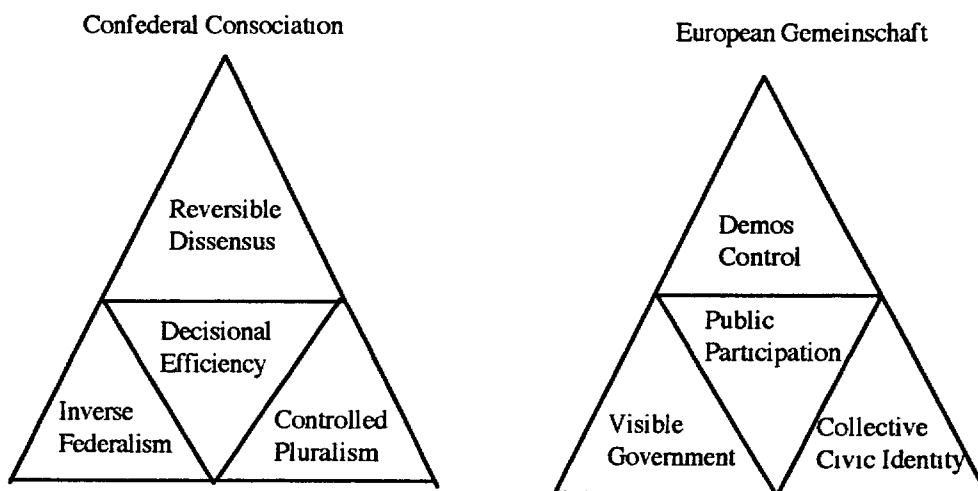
Confederal Consociation

Reversible Dissensus

Decisional Efficiency

Inverse Federalism

Controlled Pluralism

European Gemeinschaft

Demos Control

Public Participation

Visible Government

Collective Civic Identity